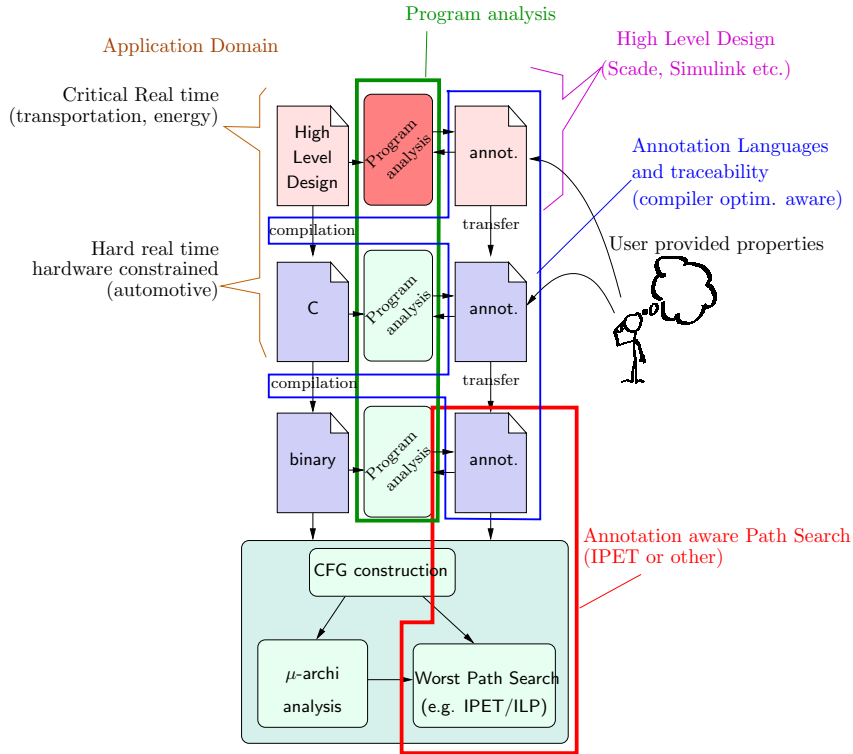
Program analysis

Application Domain

High Level Design
(Scade, Simulink etc.)

Critical Real time
(transportation, energy)

High Level Design

Program analysis

annot.

Annotation Languages
and traceability
(compiler optim. aware)

transfer

compilation

User provided properties

Hard real time
hardware constrained
(automotive)

C

Program analysis

annot.

compilation

transfer

binary

Program analysis

annot.

Annotation aware Path Search
(IPET or other)

CFG construction

$\mu$-archi analysis

Worst Path Search
(e.g. IPET/ILP)